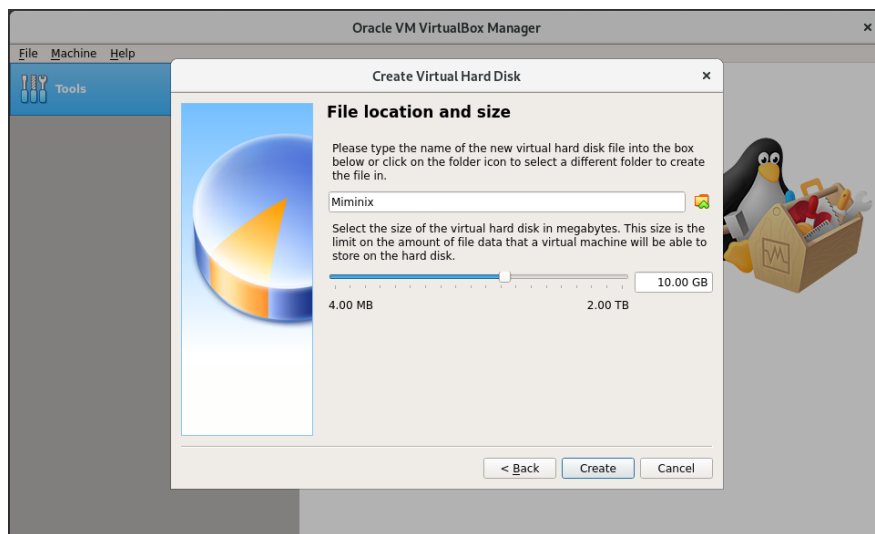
Oracle VM VirtualBox Manager
×
File Machine Help
Tools
Create Virtual Hard Disk
×
File location and size

Please type the name of the new virtual hard disk file into the box below or click on the folder icon to select a different folder to create the file in.

Miminix

Select the size of the virtual hard disk in megabytes. This size is the limit on the amount of file data that a virtual machine will be able to store on the hard disk.

10.00 GB
4.00 MB
2.00 TB

< Back
Create
Cancel